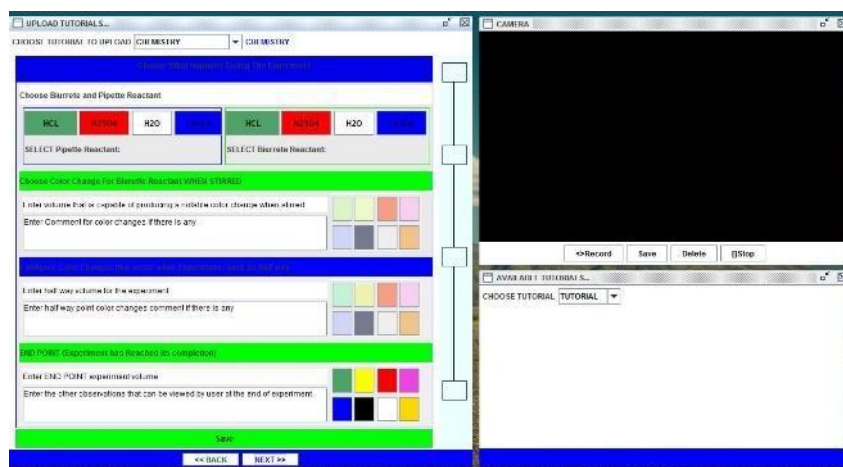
UPLOAD TUTORIALS...

CHOOSE TUTORIAL TO UPLOAD CHEMISTRY CHEMISTRY

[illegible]

Choose Biurrete and Pipette Reactant

| HCL | H2SO4 | H2O | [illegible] |
|---|---|---|---|

SELECT Pipette Reactant:

| HCL | H2SO4 | H2O | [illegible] |
|---|---|---|---|

SELECT Biurrete Reactant:

Choose Color Change For Biurette Reactant WHEN STIRRED

Enter volume that is capable of producing a notable color change when stirred

Enter Comment for color changes if there is any

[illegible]

Enter half way volume for the experiment

Enter half way point color changes comment if there is any

END POINT (Experiment has Reached its completion)

Enter END POINT experiment volume

Enter the other observations that can be viewed by user at the end of experiment.

Save

<< BACK NEXT >>

CAMERA

<>Record Save Delete []Stop

AVAILABLE TUTORIALS...

CHOOSE TUTORIAL TUTORIAL